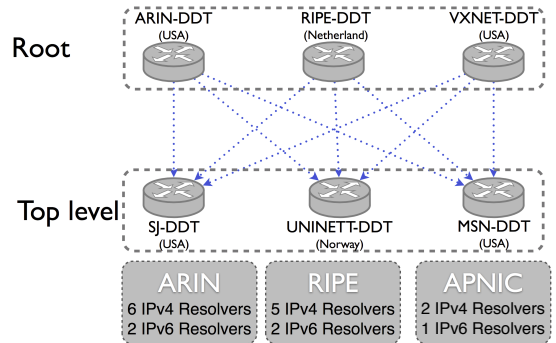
Root

ARIN-DDT
(USA)

RIPE-DDT
(Netherland)

VXNET-DDT
(USA)

Top level

SJ-DDT
(USA)

UNINETT-DDT
(Norway)

MSN-DDT
(USA)

ARIN
6 IPv4 Resolvers
2 IPv6 Resolvers

RIPE
5 IPv4 Resolvers
2 IPv6 Resolvers

APNIC
2 IPv4 Resolvers
1 IPv6 Resolvers